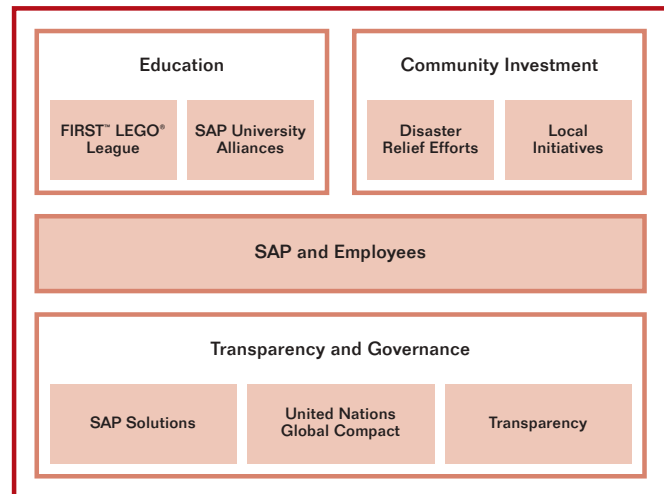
Education

FIRST™ LEGO® League

SAP University Alliances

Community Investment

Disaster Relief Efforts

Local Initiatives

SAP and Employees

Transparency and Governance

SAP Solutions

United Nations Global Compact

Transparency